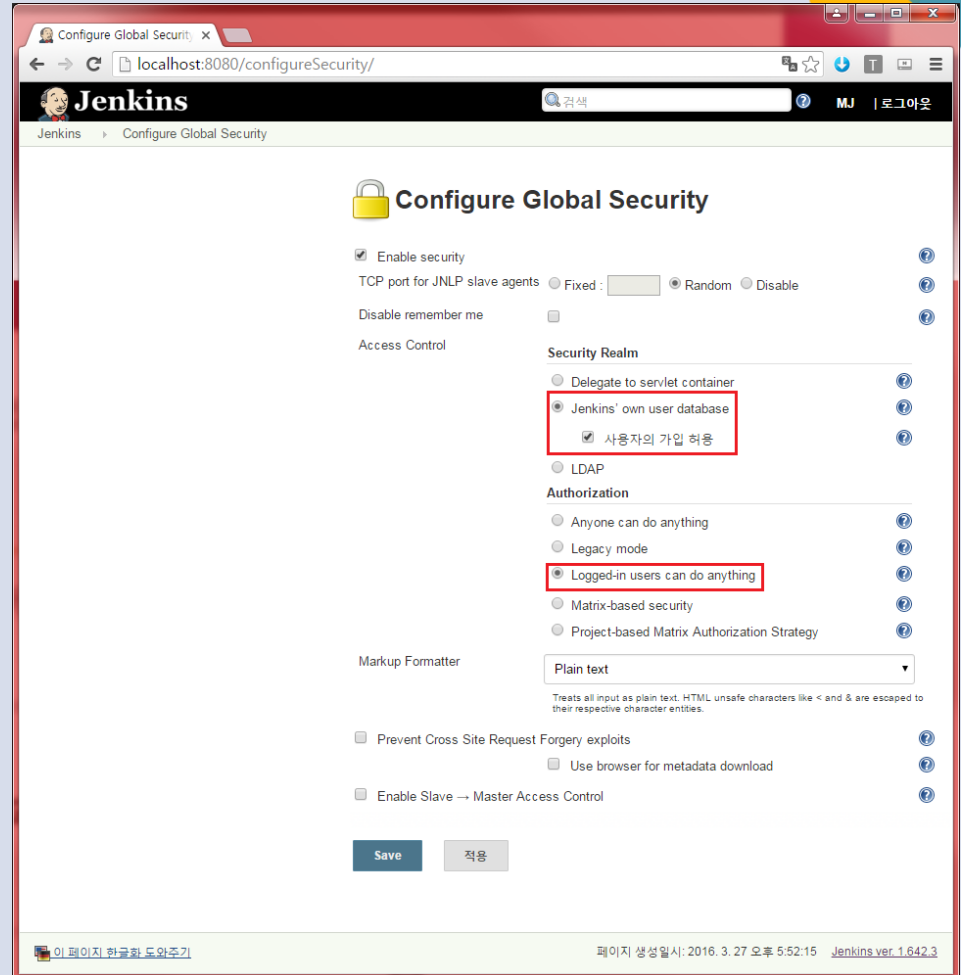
Configure Global Security ×

localhost:8080/configureSecurity/

Jenkins

검색

MJ | 로그아웃

Jenkins › Configure Global Security

Configure Global Security

Enable security

TCP port for JNLP slave agents ○ Fixed : ◉ Random ○ Disable

Disable remember me

Access Control

Security Realm

○ Delegate to servlet container

◉ Jenkins' own user database

사용자의 가입 허용

○ LDAP

Authorization

○ Anyone can do anything

○ Legacy mode

◉ Logged-in users can do anything

○ Matrix-based security

○ Project-based Matrix Authorization Strategy

Markup Formatter

Plain text

Treats all input as plain text. HTML unsafe characters like < and & are escaped to their respective character entities.

Prevent Cross Site Request Forgery exploits

Use browser for metadata download

Enable Slave → Master Access Control

Save

적용

이 페이지 한글화 도와주기

페이지 생성일시: 2016. 3. 27 오후 5:52:15 Jenkins ver. 1.642.3